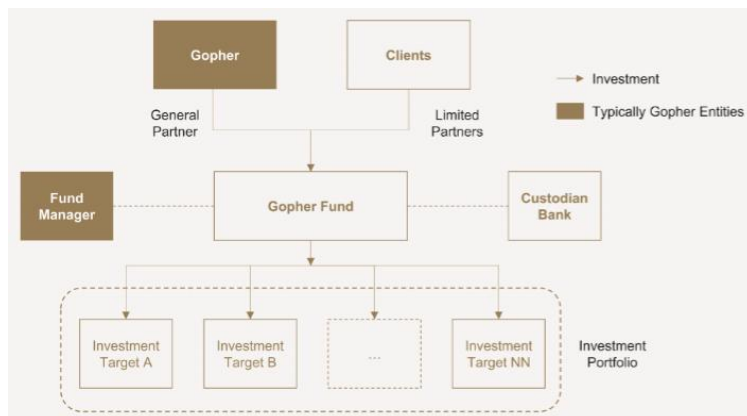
Gopher

Clients

Investment

Typically Gopher Entities

General Partner

Limited Partners

Fund Manager

Gopher Fund

Custodian Bank

Investment Target A

Investment Target B

...

Investment Target NN

Investment Portfolio